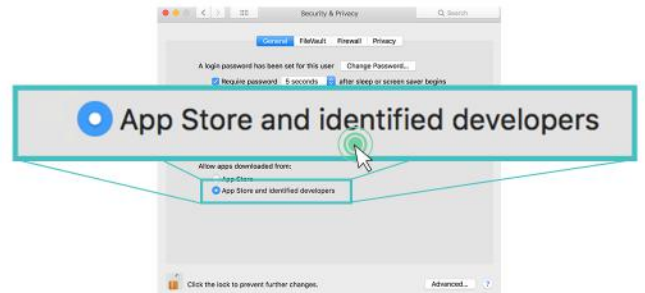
Security & Privacy
Search
General FileVault Firewall Privacy
A login password has been set for this user Change Password...
Require password 5 seconds after sleep or screen saver begins
App Store and identified developers
Allow apps downloaded from:
App Store
App Store and identified developers
Click the lock to prevent further changes.
Advanced...
?